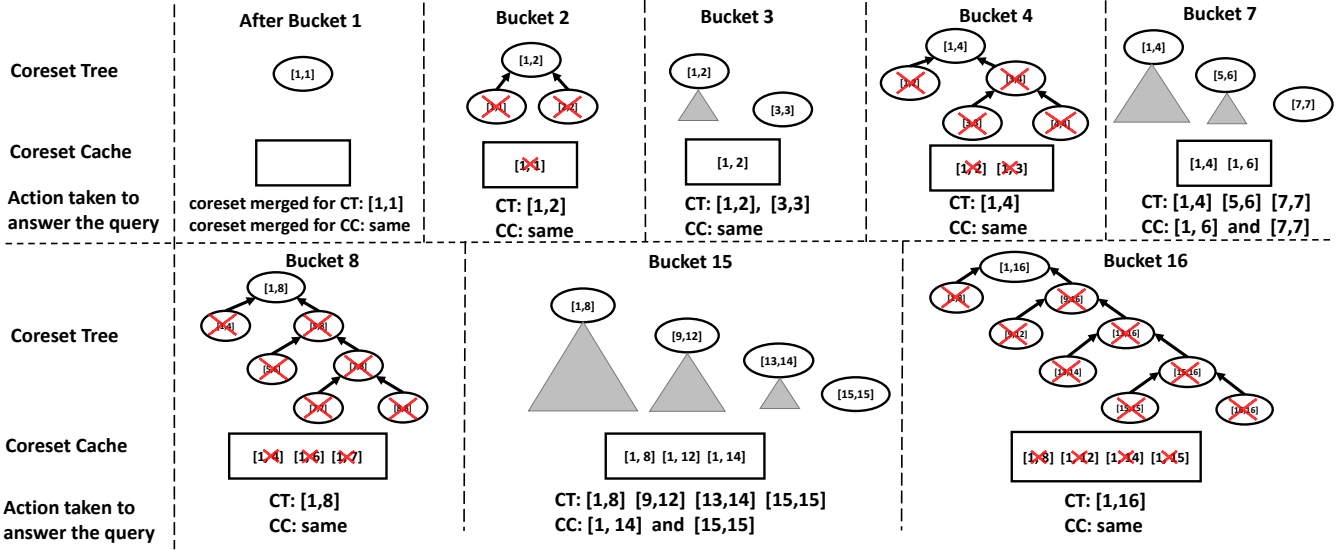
After Bucket 1

Bucket 2

Bucket 3

Bucket 4

Bucket 7

Coreset Tree

[1,1]

[1,2]

[1,1] [2,2]

[1,2]

[3,3]

[1,4]

[1,2] [3,4]

[3,3] [4,4]

[1,4]

[5,6]

[7,7]

Coreset Cache

[1,1]

[1, 2]

[1, 2] [1, 3]

[1,4] [1, 6]

Action taken to answer the query

coreset merged for CT: [1,1]
coreset merged for CC: same

CT: [1,2]
CC: same

CT: [1,2], [3,3]
CC: same

CT: [1,4]
CC: same

CT: [1,4] [5,6] [7,7]
CC: [1, 6] and [7,7]

Bucket 8

Bucket 15

Bucket 16

Coreset Tree

[1,8]

[1,4] [5,8]

[5,6] [7,8]

[7,7] [8,8]

[1,8]

[9,12]

[13,14]

[15,15]

[1,16]

[1,8] [9,16]

[9,12] [13,16]

[13,14] [15,16]

[15,15] [16,16]

Coreset Cache

[1, 4] [1, 6] [1, 7]

[1, 8] [1, 12] [1, 14]

[1, 8] [1, 12] [1, 14] [1, 15]

Action taken to answer the query

CT: [1,8]
CC: same

CT: [1,8] [9,12] [13,14] [15,15]
CC: [1, 14] and [15,15]

CT: [1,16]
CC: same